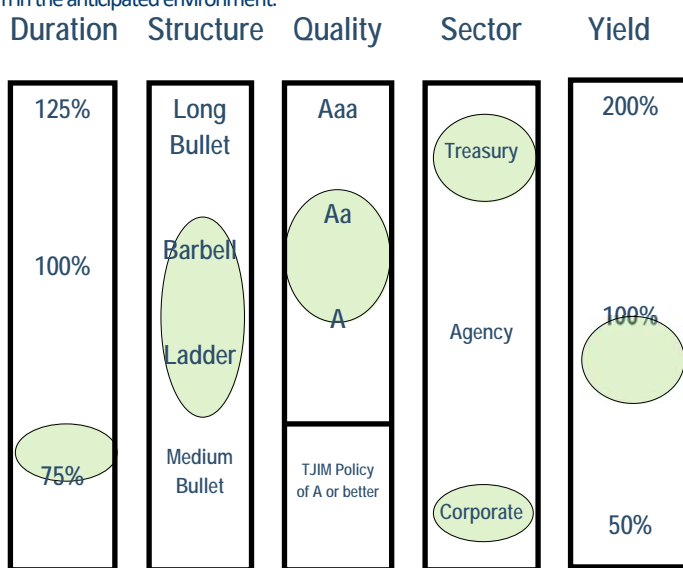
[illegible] in the anticipated environment.

Duration Structure Quality Sector Yield

125%

100%

75%

Long Bullet

Barbell

Ladder

Medium Bullet

Aaa

Aa

A

TJIM Policy of A or better

Treasury

Agency

Corporate

200%

100%

50%